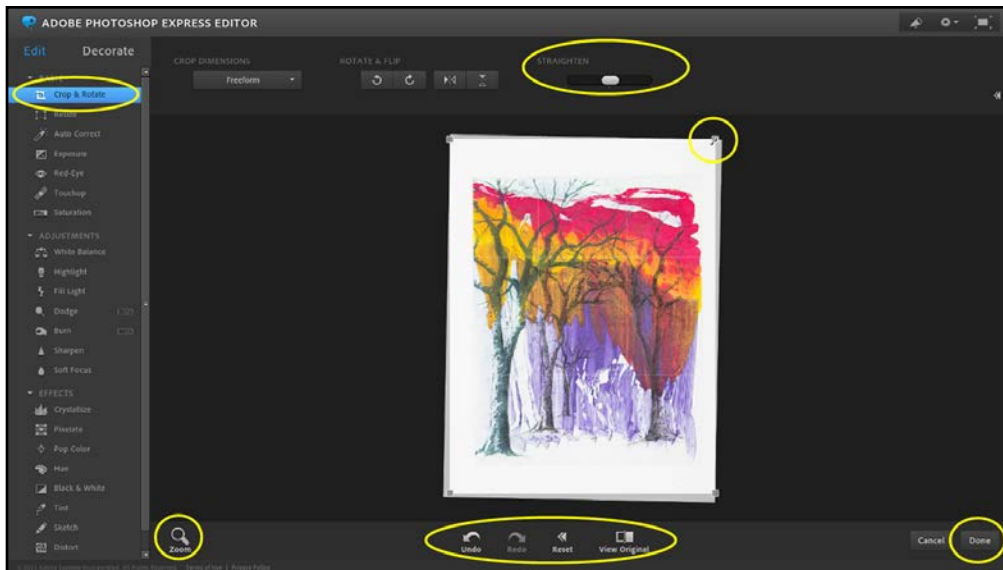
ADOBE PHOTOSHOP EXPRESS EDITOR

Edit Decorate

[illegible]

Crop & Rotate

Resize

Auto Correct

Exposure

Red-Eye

Touchup

Saturation

ADJUSTMENTS

White Balance

Highlight

Fill Light

Dodge

Burn

Sharpen

Soft Focus

EFFECTS

Crystallize

Pixelate

Pop Color

Hue

Black & White

Tint

Sketch

Distort

CROP DIMENSIONS

Freeform

ROTATE & FLIP

STRAIGHTEN

Zoom

Undo

Redo

Reset

View Original

Cancel

Done

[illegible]